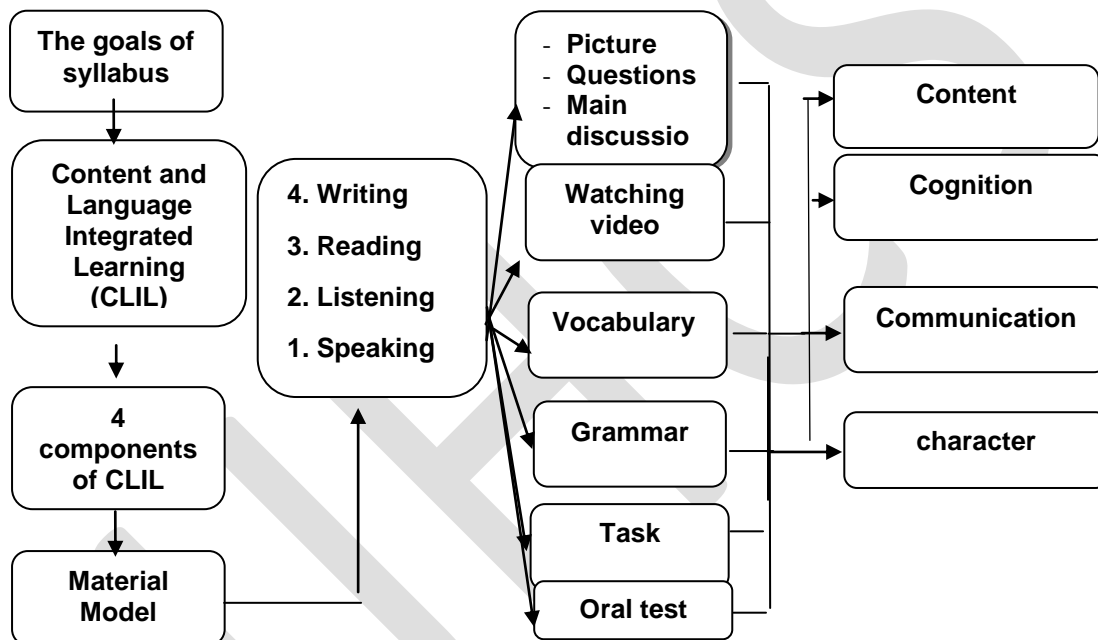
The goals of syllabus

Content and Language Integrated Learning (CLIL)

4 components of CLIL

Material Model

4. Writing
3. Reading
2. Listening
1. Speaking

- Picture
- Questions
- Main discussio

Watching video

Vocabulary

Grammar

Task

Oral test

Content

Cognition

Communication

character